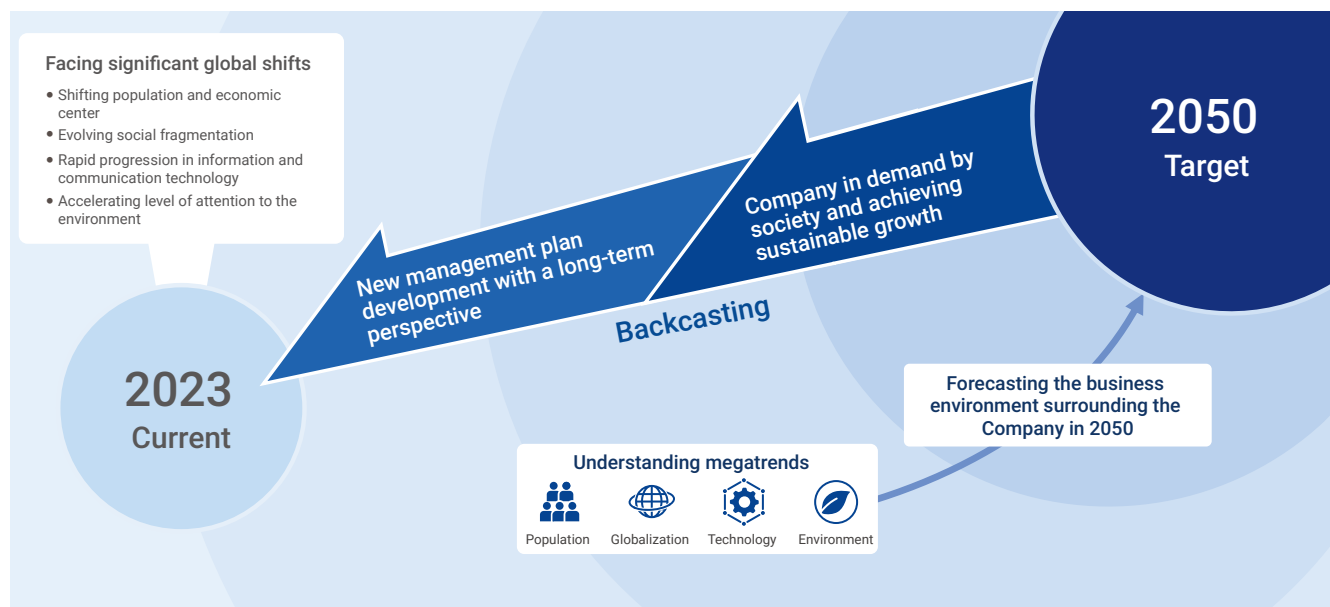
Facing significant global shifts

- Shifting population and economic center
- Evolving social fragmentation
- Rapid progression in information and communication technology
- Accelerating level of attention to the environment

2050
Target

Company in demand by society and achieving sustainable growth

New management plan development with a long-term perspective

Backcasting

2023
Current

Forecasting the business environment surrounding the Company in 2050

Understanding megatrends

Population Globalization Technology Environment